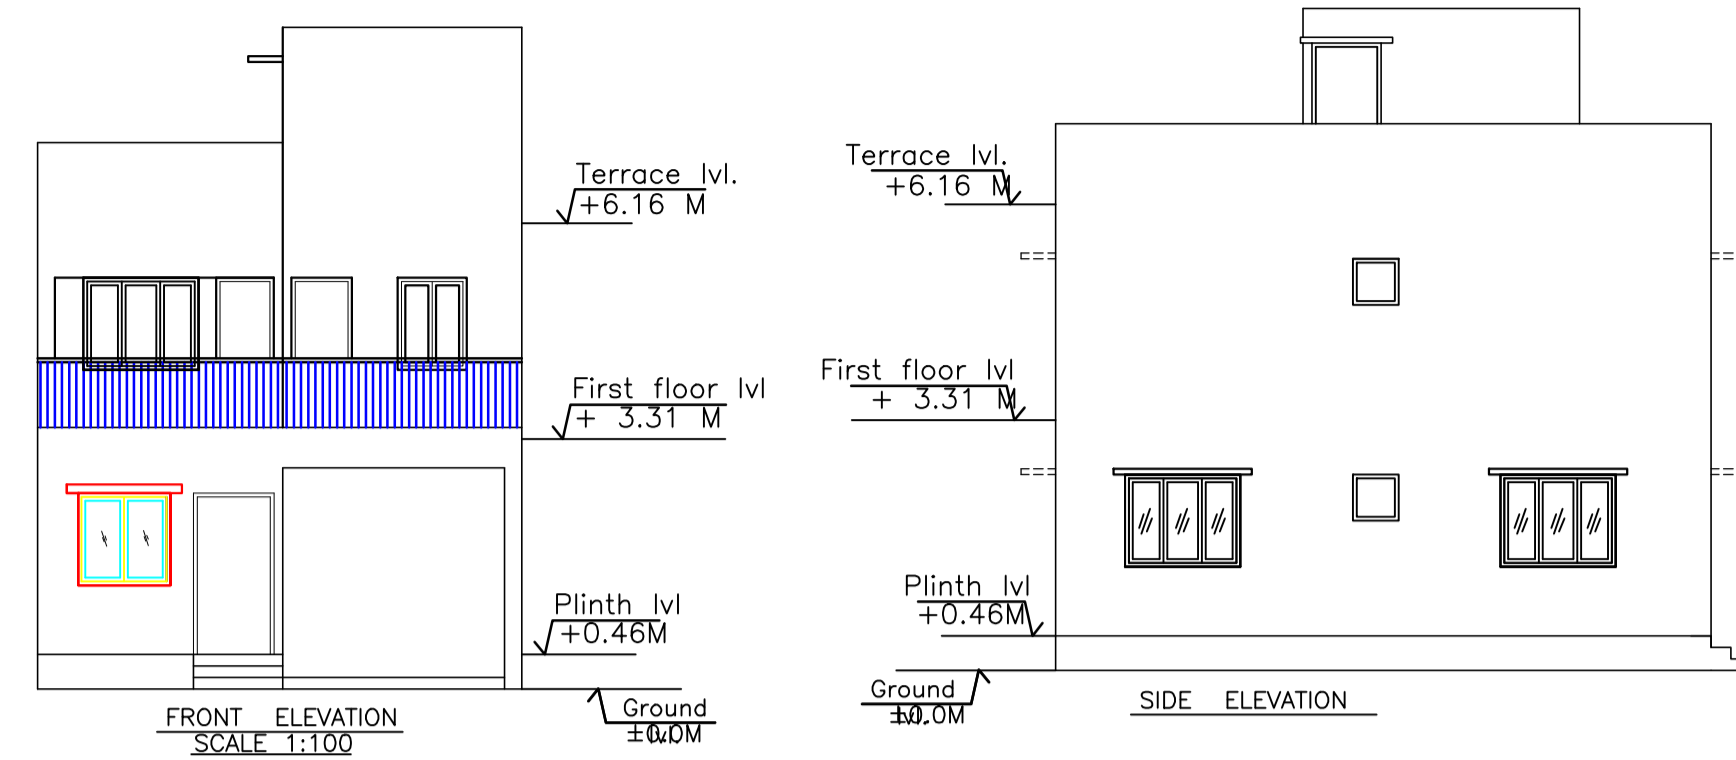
Terrace lvl.
+6.16 M

First floor lvl
+ 3.31 M

Plinth lvl
+0.46M

Ground
±0.0M

FRONT ELEVATION
SCALE 1:100

Terrace lvl.
+6.16 M

First floor lvl
+ 3.31 M

Plinth lvl
+0.46M

Ground
±0.0M

SIDE ELEVATION